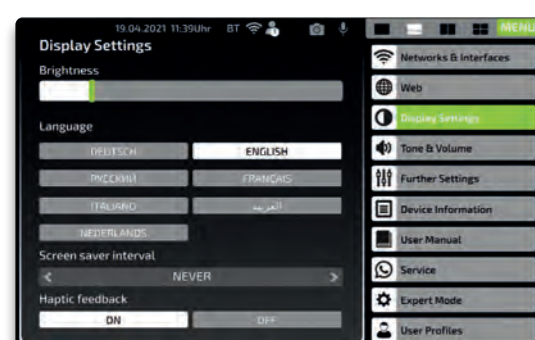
19.04.2021 11:39Uhr BT

Display Settings

Brightness

Language

DEUTSCH
ENGLISH
РУССКИЙ
FRANÇAIS
ITALIANO
العربية
NEDERLANDS

Screen saver interval

<
NEVER
>

Haptic feedback

ON
OFF

MENU

Networks & Interfaces
Web
Display Settings
Tone & Volume
Further Settings
Device Information
User Manual
Service
Expert Mode
User Profiles